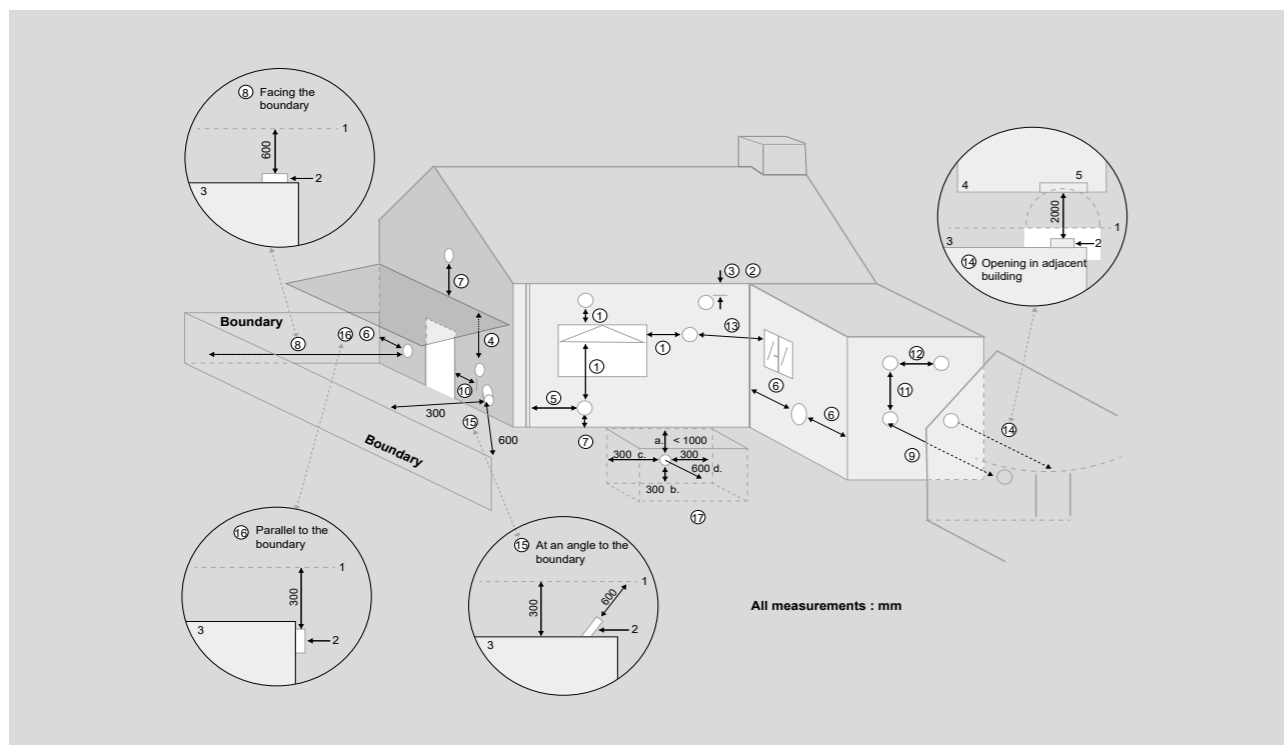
⑧ Facing the boundary

1

600

2

3

4

5

2000

1

3

2

⑭ Opening in adjacent building

③ ②

⑦

①

①

①

⑬

①

Boundary

⑯ ⑥

⑧

④

⑩

300

⑮

600

⑤

⑦

⑥

⑥

⑫

⑪

⑨

⑭

a. < 1000

300 c.

300

600 d.

300 b.

⑰

Boundary

⑯ Parallel to the boundary

1

300

3

2

⑮ At an angle to the boundary

1

300

600

2

3

All measurements : mm